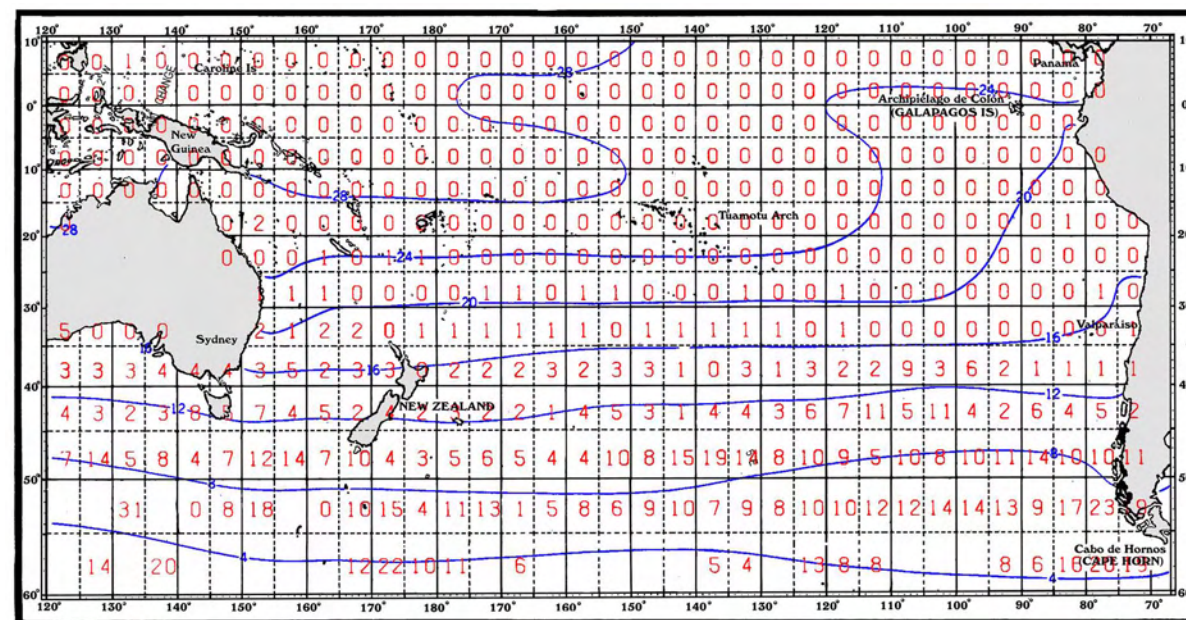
120° 130° 140° 150° 160° 170° 180° 170° 160° 150° 140° 130° 120° 110° 100° 90° 80° 70°

Caroline Is
Panama
Archipiélago de Colón (GALAPAGOS IS)
New Guinea
Tuamotu Arch
Sydney
Valparaíso
NEW ZEALAND
Cabo de Hornos (CAPE HORN)

28 28 24 28 24 20 20 16 16 16 12 12 12 8 8 8 4 4

0° 10° 20° 30° 40° 50° 60°

0 0 1 0 0 0 0 0 0 0 0 0 0 0 0 0 0 0 0 0 0 0 0 0 0 0 0
0 0 0 0 0 0 0 0 0 0 0 0 0 0 0 0 0 0 0 0 0 0 0 0 0 0 0
0 0 0 0 0 0 0 0 0 0 0 0 0 0 0 0 0 0 0 0 0 0 0 0 0 0 0
0 0 0 0 0 0 0 0 0 0 0 0 0 0 0 0 0 0 0 0 0 0 0 0 0 0 0
0 0 0 0 0 0 0 0 0 0 0 0 0 0 0 0 0 0 0 0 0 0 0 0 0 0 0
0 2 0 0 0 0 0 0 0 0 0 0 0 0 0 0 0 0 0 0 0 1 0 0
0 0 0 1 0 1 1 0 0 0 0 0 0 0 0 0 0 0 0 0 0 0 0 0 0
1 1 0 0 0 0 1 1 0 1 1 0 0 0 1 0 0 0 1 0 0 0 0 0 0 1 0
5 0 0 0 2 1 2 2 0 1 1 1 1 1 1 0 1 1 1 1 1 0 1 0 0 0 0 0 0 0 0
3 3 3 4 4 4 3 5 2 3 3 9 2 2 2 3 2 3 3 1 0 3 1 3 2 2 9 3 6 2 1 1 1
4 3 2 3 3 3 7 4 5 2 4 2 2 2 1 4 5 3 1 4 4 3 6 7 11 5 11 4 2 6 4 5 2
7 14 5 8 4 7 12 14 7 10 4 3 5 6 5 4 4 10 8 15 19 14 8 10 9 5 10 8 10 11 14 10 10 11
31 0 8 18 0 10 15 4 11 13 1 5 8 6 9 10 7 9 8 10 10 12 12 14 14 13 9 17 23 9
14 20 12 22 10 11 6 5 4 13 8 8 8 6 10 20 15